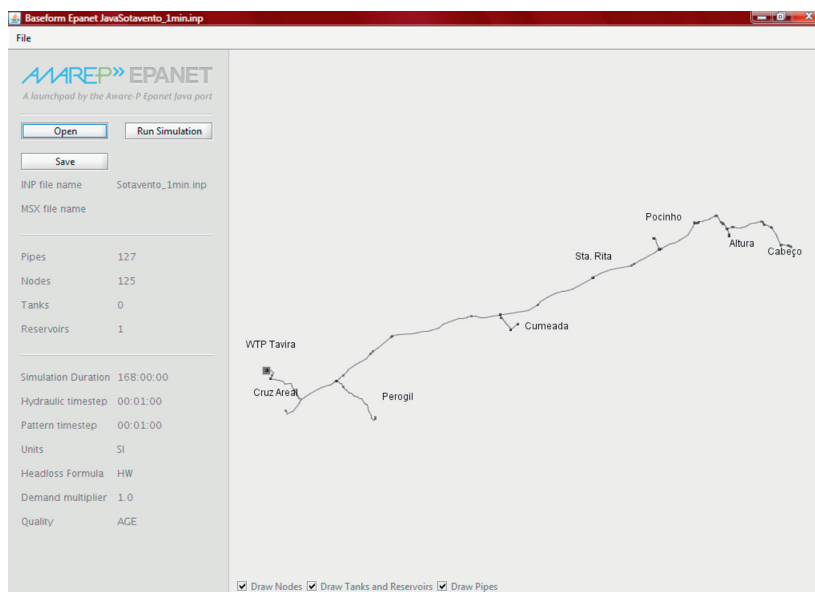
Baseform Epanet JavaSotavento_1min.inp

File

AWAREP» EPANET
A launchpad by the Aware-P Epanet Java port

Open
Run Simulation
Save

INP file name Sotavento_1min.inp
MSX file name

Pipes 127
Nodes 125
Tanks 0
Reservoirs 1

Simulation Duration 168:00:00
Hydraulic timestep 00:01:00
Pattern timestep 00:01:00
Units SI
Headloss Formula HW
Demand multiplier 1.0
Quality AGE

Pocinho
Altura
Cabeço
Sta. Rita
Cumeada
WTP Tavira
Cruz Areal
Perogil

Draw Nodes Draw Tanks and Reservoirs Draw Pipes